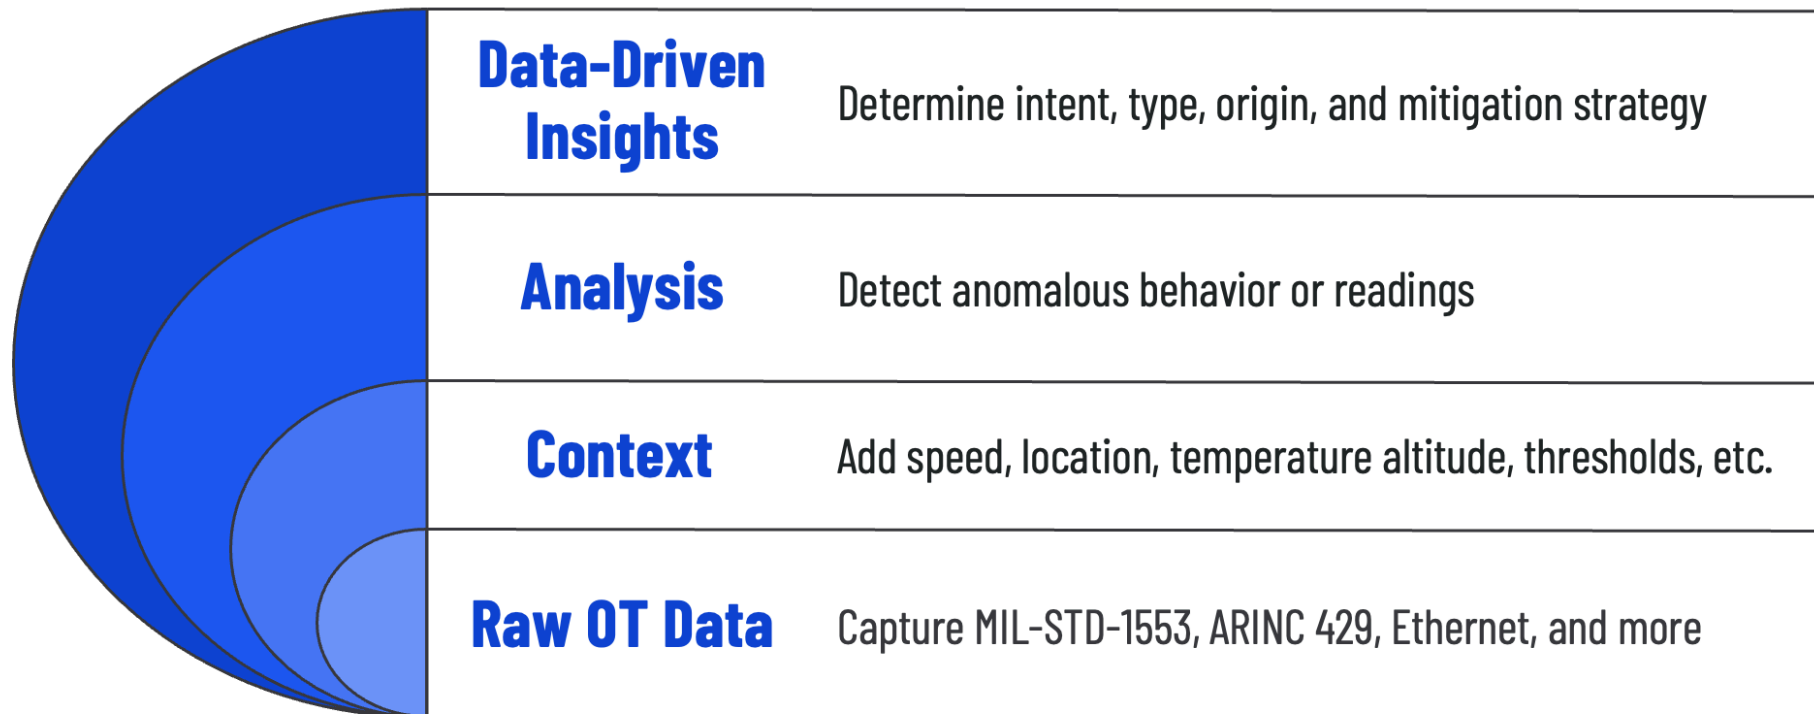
Data-Driven Insights

Determine intent, type, origin, and mitigation strategy

Analysis

Detect anomalous behavior or readings

Context

Add speed, location, temperature altitude, thresholds, etc.

Raw OT Data

Capture MIL-STD-1553, ARINC 429, Ethernet, and more